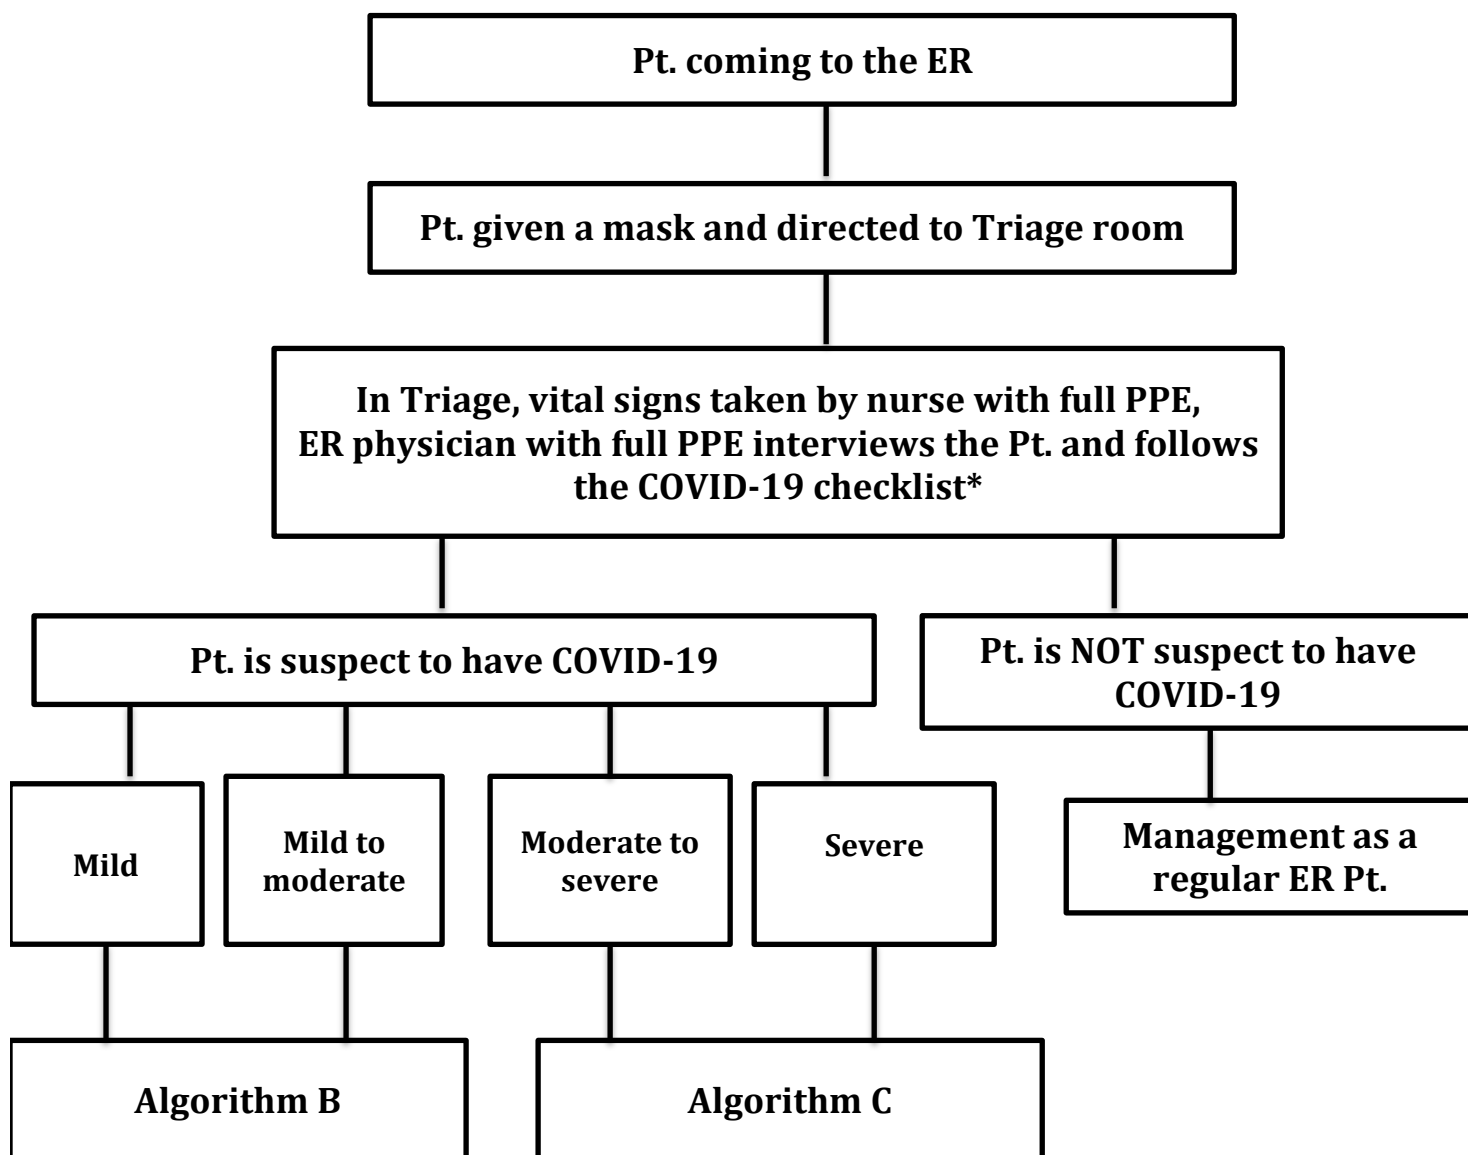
Pt. coming to the ER

Pt. given a mask and directed to Triage room

In Triage, vital signs taken by nurse with full PPE, ER physician with full PPE interviews the Pt. and follows the COVID-19 checklist*

Pt. is suspect to have COVID-19

Pt. is NOT suspect to have COVID-19

Mild

Mild to moderate

Moderate to severe

Severe

Management as a regular ER Pt.

Algorithm B

Algorithm C